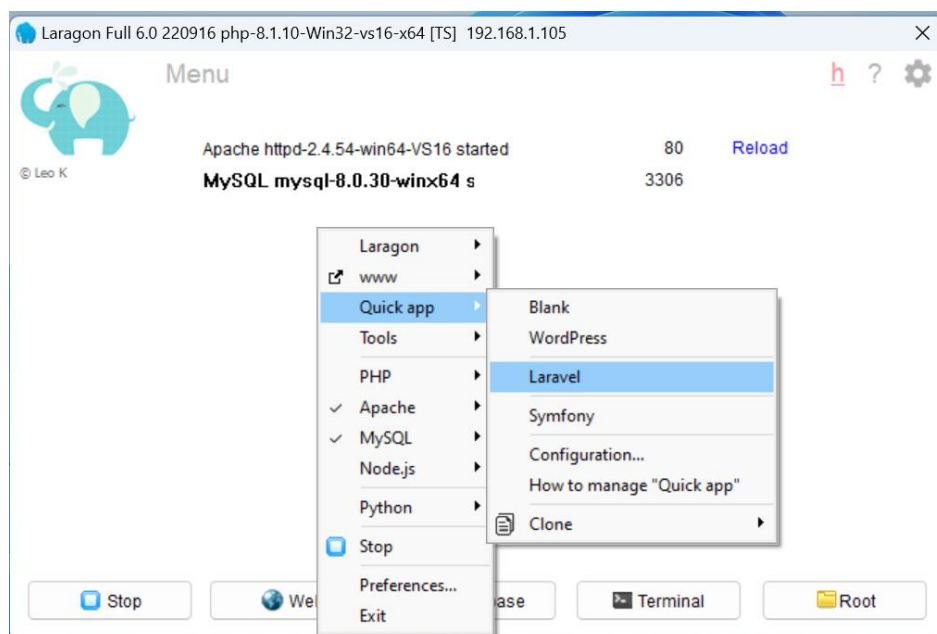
Laragon Full 6.0 220916 php-8.1.10-Win32-vs16-x64 [TS] 192.168.1.105

Menu

h ?

© Leo K

Apache httpd-2.4.54-win64-VS16 started 80 Reload

MySQL mysql-8.0.30-winx64 s 3306

Laragon
www
Quick app
Tools
PHP
Apache
MySQL
Node.js
Python
Stop
Preferences...
Exit

Blank
WordPress
Laravel
Symfony
Configuration...
How to manage "Quick app"
Clone

Stop
We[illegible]
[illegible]ase
Terminal
Root